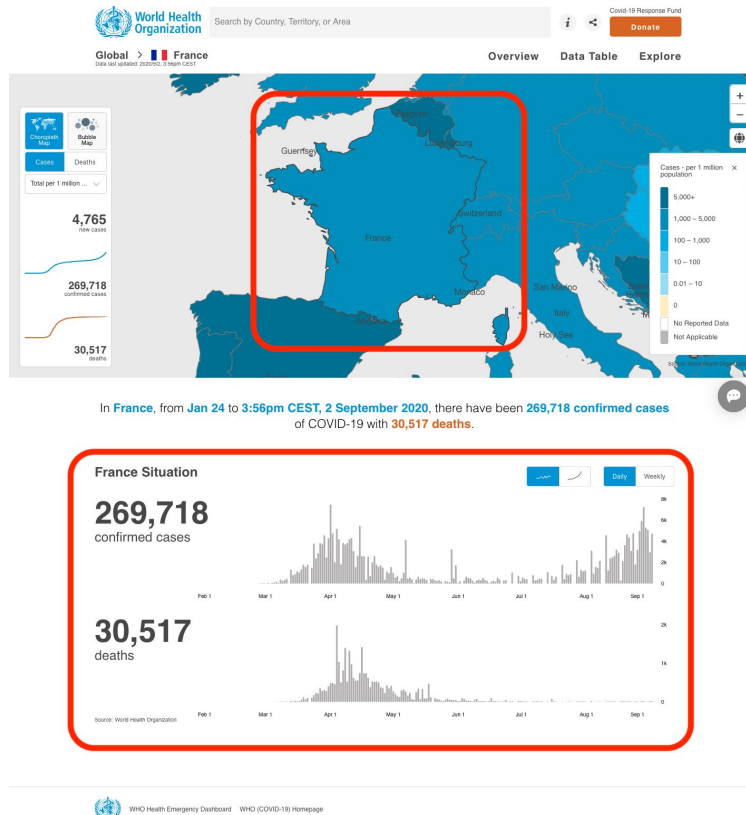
World Health Organization

Search by Country, Territory, or Area

Covid-19 Response Fund

Donate

Global > France

Data last updated: 2020/9/2, 3:56pm CEST

Overview Data Table Explore

Choropleth Map

Bubble Map

Cases Deaths

Total per 1 million ...

4,765
new cases

269,718
confirmed cases

30,517
deaths

Belgium

Luxembourg

Guernsey

Switzerland

France

Monaco

San Marino

Andorra

Italy

Holy See

Cases - per 1 million population

5,000+

1,000 – 5,000

100 – 1,000

10 – 100

0.01 – 10

0

No Reported Data

Not Applicable

Source: World Health Organization

+

−

In France, from Jan 24 to 3:56pm CEST, 2 September 2020, there have been 269,718 confirmed cases of COVID-19 with 30,517 deaths.

France Situation

Daily Weekly

269,718
confirmed cases

8k
6k
4k
2k
0

Feb 1 Mar 1 Apr 1 May 1 Jun 1 Jul 1 Aug 1 Sep 1

30,517
deaths

2k
1k
0

Source: World Health Organization

Feb 1 Mar 1 Apr 1 May 1 Jun 1 Jul 1 Aug 1 Sep 1

WHO Health Emergency Dashboard WHO (COVID-19) Homepage